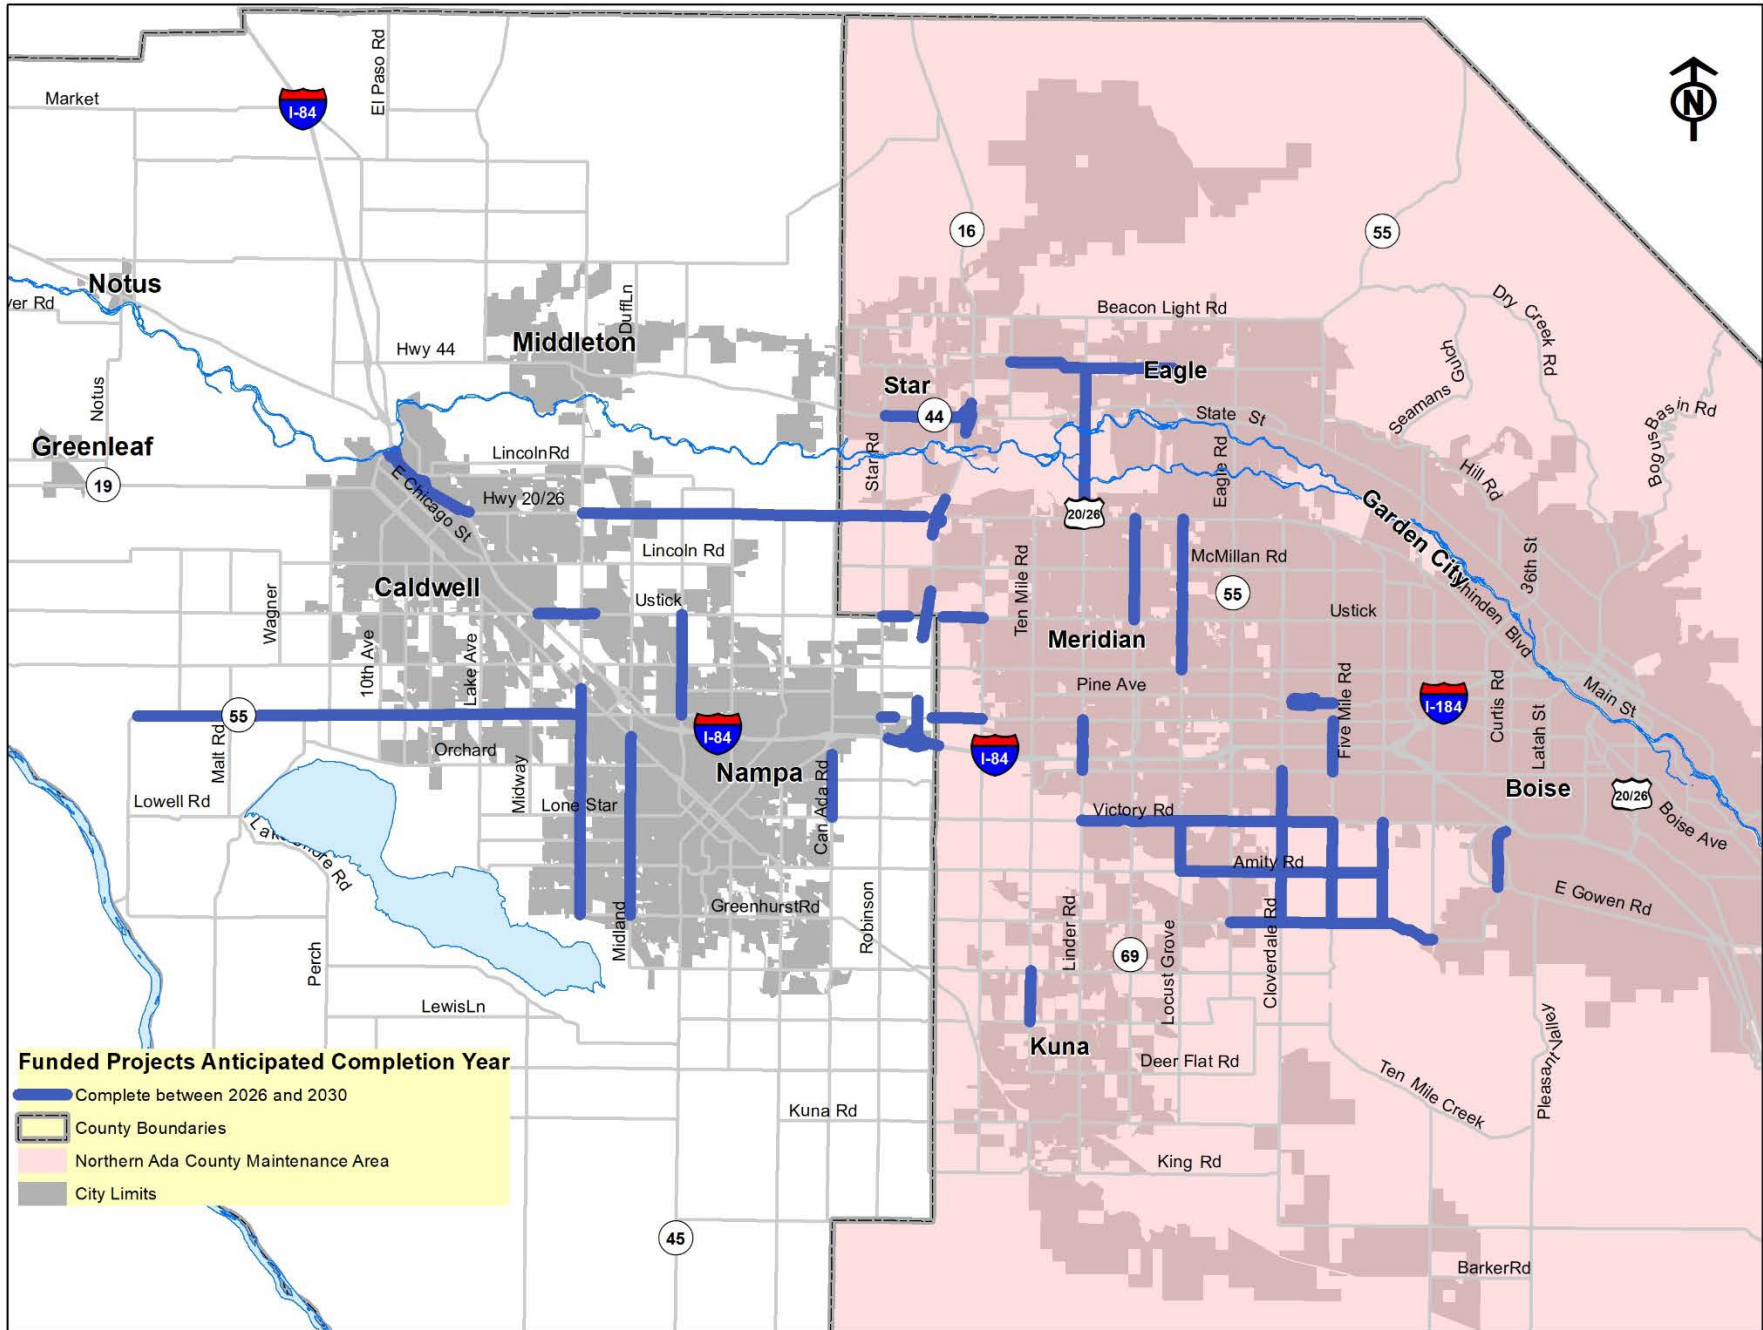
N

Market
I-84
El Paso Rd
Notus
ver Rd
Notus
Hwy 44
Middleton
Duff Ln
Greenleaf
19
Lincoln Rd
E Chicago St
Hwy 20/26
Caldwell
Lincoln Rd
Ustick
Wagner
10th Ave
Lake Ave
55
Orchard
Malt Rd
Lowell Rd
Midway
Lone Star
I-84
Nampa
Can Ada Rd
Lake Shore Rd
Midland
Greenhurst Rd
Robinson
Perch
Lewis Ln
Kuna Rd
45
16
55
Beacon Light Rd
Star
44
Eagle
State St
Star Rd
20/26
Eagle Rd
Ten Mile Rd
McMillan Rd
55
Meridian
Ustick
Pine Ave
I-84
Victory Rd
Amity Rd
Linder Rd
69
Locust Grove
Cloverdale Rd
Kuna
Deer Flat Rd
King Rd
Dry Creek Rd
Seamans Gulch
Bogus Basin Rd
Hill Rd
Garden City
36th St
Chinden Blvd
Five Mile Rd
I-184
Curtis Rd
Latah St
Main St
Boise
20/26
Boise Ave
E Gowen Rd
Ten Mile Creek
Pleasant Valley
Barker Rd

Funded Projects Anticipated Completion Year
Complete between 2026 and 2030
County Boundaries
Northern Ada County Maintenance Area
City Limits